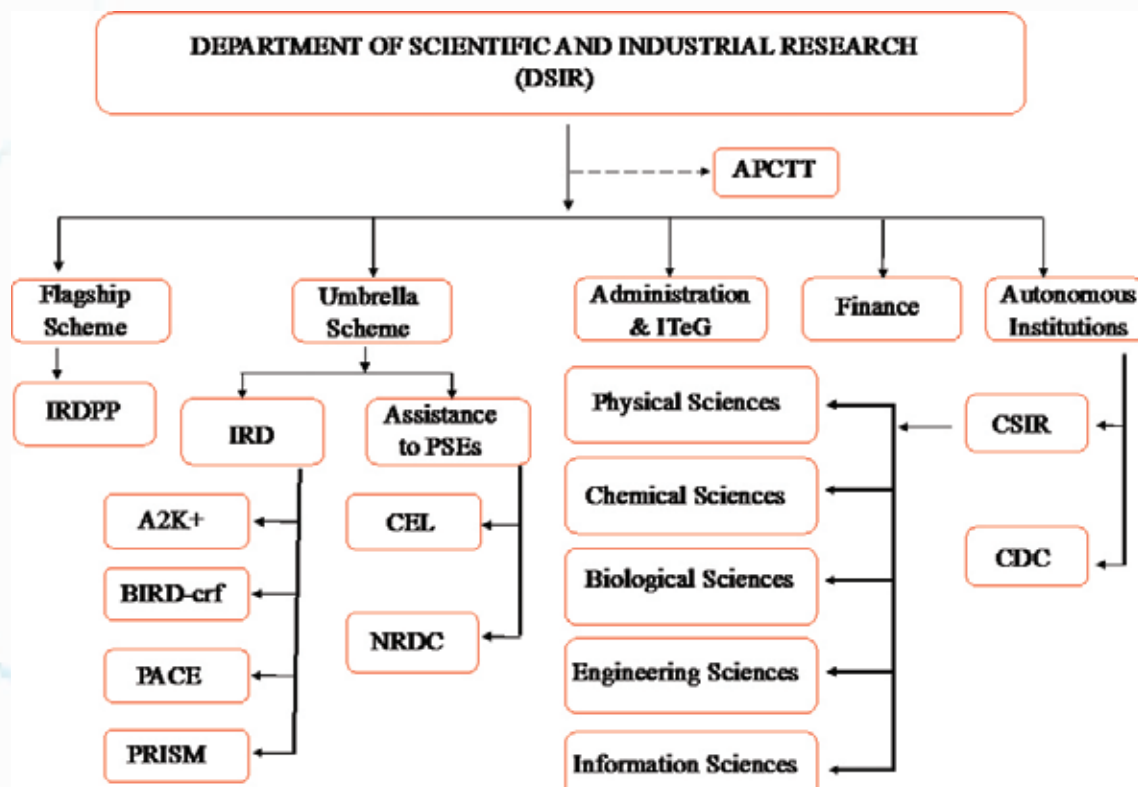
DEPARTMENT OF SCIENTIFIC AND INDUSTRIAL RESEARCH (DSIR)

APCTT

Flagship Scheme

Umbrella Scheme

Administration & ITeG

Finance

Autonomous Institutions

IRDPP

IRD

Assistance to PSEs

A2K+

BIRD-crf

PACE

PRISM

CEL

NRDC

Physical Sciences

Chemical Sciences

Biological Sciences

Engineering Sciences

Information Sciences

CSIR

CDC